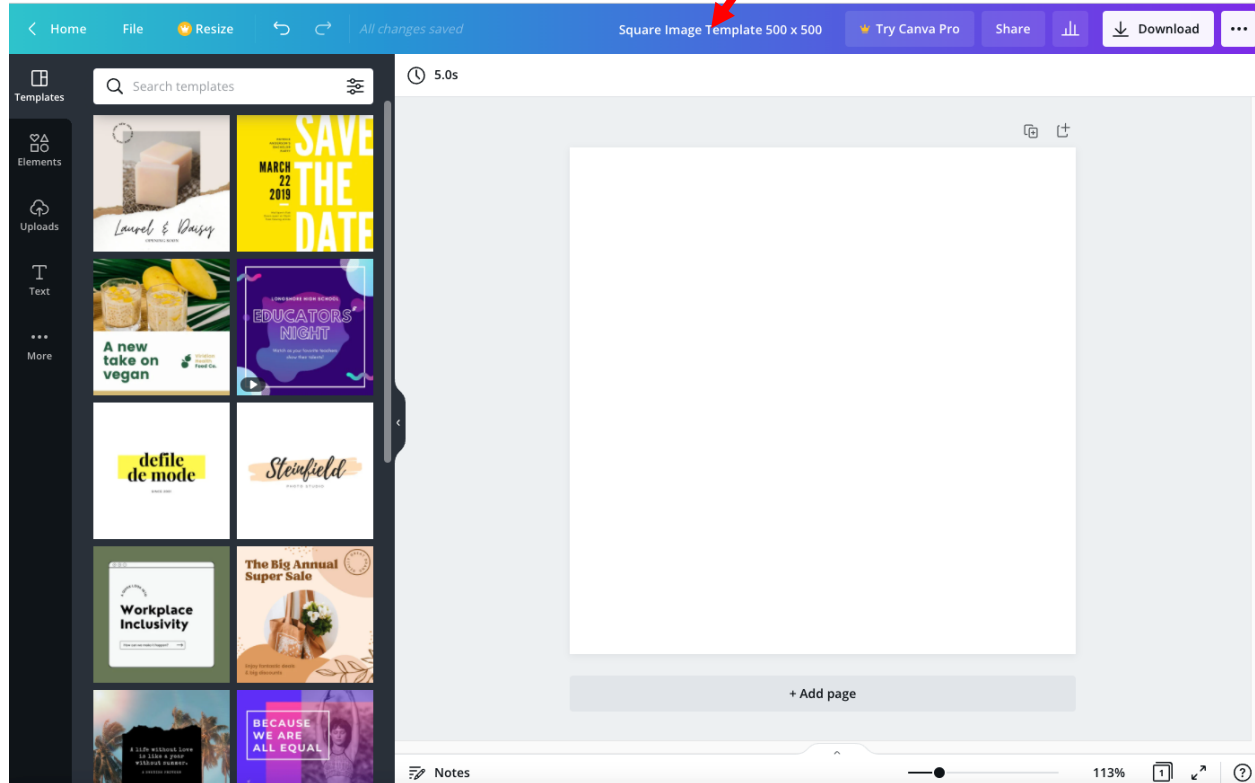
Home File Resize All changes saved Square Image Template 500 x 500 Try Canva Pro Share Download

Templates
Elements
Uploads
Text
More

Search templates

5.0s

Laurel & Daisy
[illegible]

MARCH 22 2019 SAVE THE DATE

A new take on vegan

EDUCATORS' NIGHT

defile de mode

Steinfield
PHOTO STUDIO

Workplace Inclusivity

The Big Annual Super Sale

A life without love is like a year without summer.

BECAUSE WE ARE ALL EQUAL

+ Add page

Notes 113% 1 ?